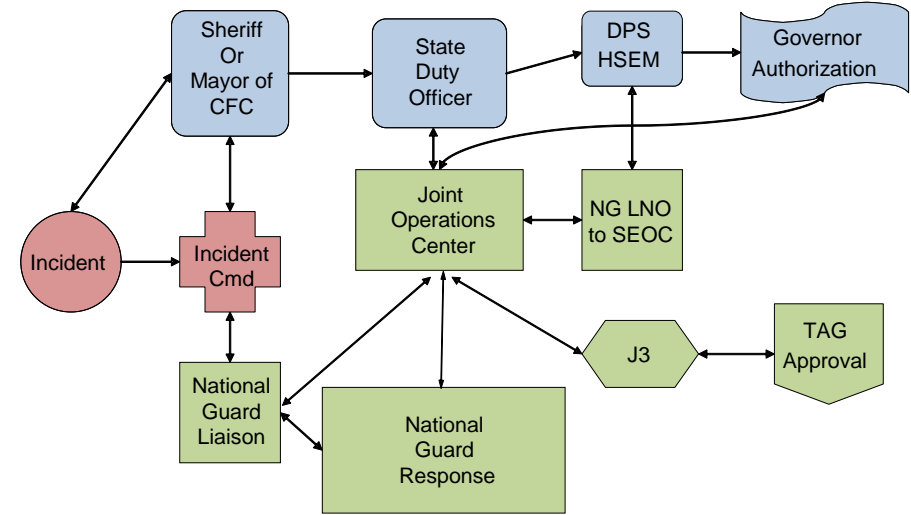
Sheriff Or Mayor of CFC

State Duty Officer

DPS HSEM

Governor Authorization

Incident

Incident Cmd

Joint Operations Center

NG LNO to SEOC

National Guard Liaison

National Guard Response

J3

TAG Approval